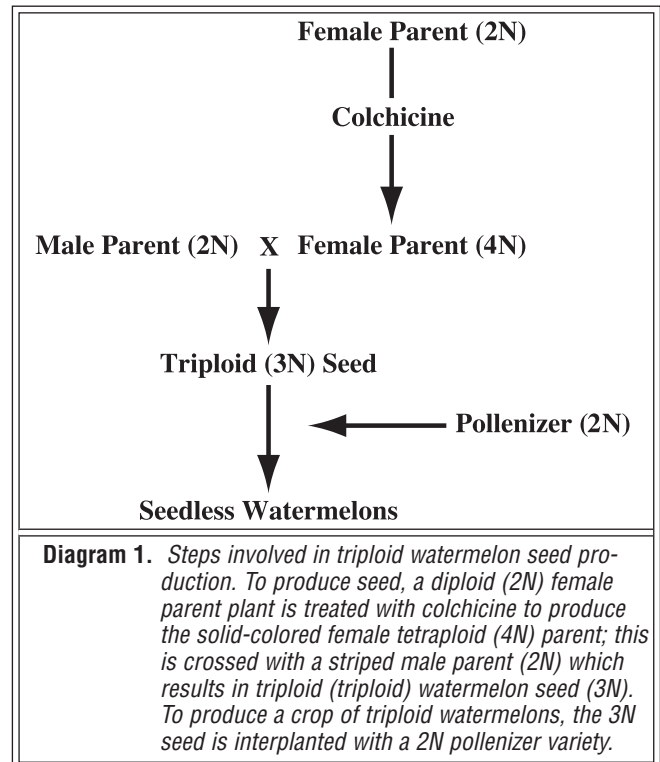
Female Parent (2N)

Colchicine

Male Parent (2N) X Female Parent (4N)

Triploid (3N) Seed

Pollenizer (2N)

Seedless Watermelons

**Diagram 1.** *Steps involved in triploid watermelon seed production. To produce seed, a diploid (2N) female parent plant is treated with colchicine to produce the solid-colored female tetraploid (4N) parent; this is crossed with a striped male parent (2N) which results in triploid (triploid) watermelon seed (3N). To produce a crop of triploid watermelons, the 3N seed is interplanted with a 2N pollenizer variety.*